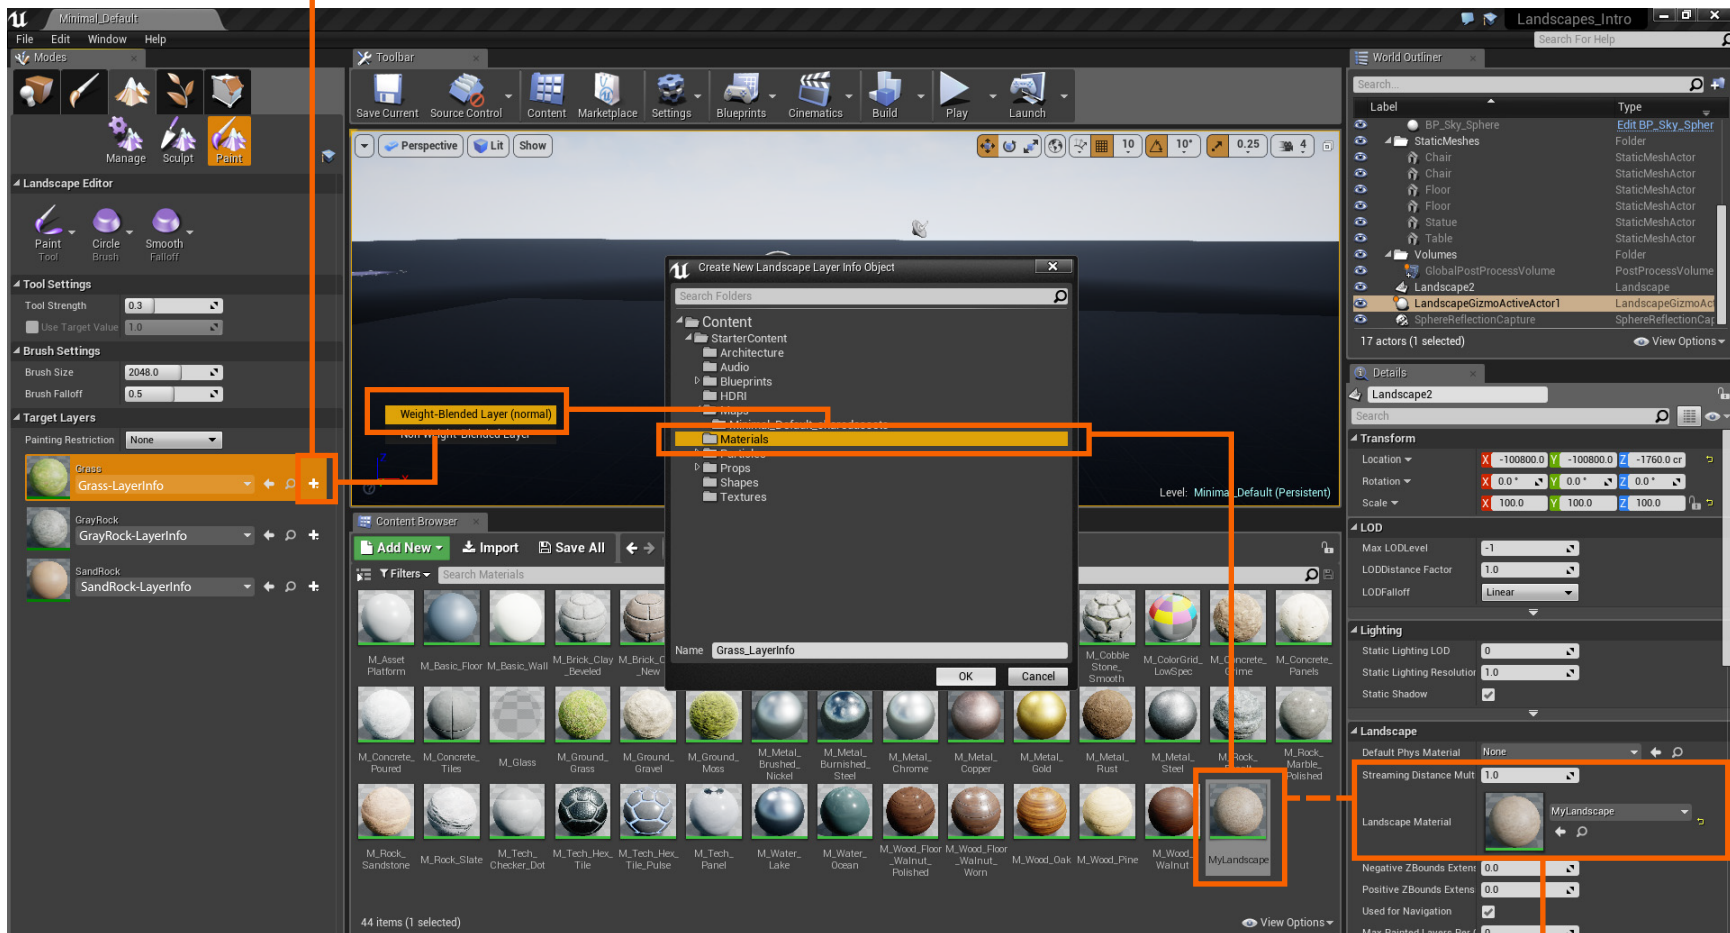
Minimal_Default
File Edit Window Help
Modes
Manage Sculpt Paint
Landscape Editor
Paint Tool Circle Brush Smooth Falloff
Tool Settings
Tool Strength 0.3
Use Target Value 1.0
Brush Settings
Brush Size 2048.0
Brush Falloff 0.5
Target Layers
Painting Restriction None
Grass
Grass-LayerInfo
GrayRock
GrayRock-LayerInfo
SandRock
SandRock-LayerInfo
Weight-Blended Layer (normal)
Non Weight-Blended Layer
Toolbar
Save Current Source Control Content Marketplace Settings Blueprints Cinematics Build Play Launch
Perspective Lit Show
10 10° 0.25 4
Level: Minimal_Default (Persistent)
Create New Landscape Layer Info Object
Search Folders
Content
StarterContent
Architecture
Audio
Blueprints
HDRI
Maps
Minimal_Default_BuiltData
Materials
Particles
Props
Shapes
Textures
Name Grass_LayerInfo
OK Cancel
Content Browser
Add New Import Save All
Filters Search Materials
M_Asset Platform M_Basic_Floor M_Basic_Wall M_Brick_Clay_Beveled M_Brick_Clay_New M_Cobble Stone_Smooth M_ColorGrid_LowSpec M_Concrete_Grime M_Concrete_Panels
M_Concrete_Poured M_Concrete_Tiles M_Glass M_Ground_Grass M_Ground_Gravel M_Ground_Moss M_Metal_Brushed_Nickel M_Metal_Burnished_Steel M_Metal_Chrome M_Metal_Copper M_Metal_Gold M_Metal_Rust M_Metal_Steel M_Rock_Basalt M_Rock_Marble_Polished
M_Rock_Sandstone M_Rock_Slate M_Tech_Checker_Dot M_Tech_Hex_Tile M_Tech_Hex_Tile_Pulse M_Tech_Panel M_Water_Lake M_Water_Ocean M_Wood_Floor_Walnut_Polished M_Wood_Floor_Walnut_Worn M_Wood_Oak M_Wood_Pine M_Wood_Walnut MyLandscape
44 items (1 selected)
View Options
Landscapes_Intro
Search For Help
World Outliner
Search...
Label Type
BP_Sky_Sphere Edit BP_Sky_Spher
StaticMeshes Folder
Chair StaticMeshActor
Chair StaticMeshActor
Floor StaticMeshActor
Floor StaticMeshActor
Statue StaticMeshActor
Table StaticMeshActor
Volumes Folder
GlobalPostProcessVolume PostProcessVolume
Landscape2 Landscape
LandscapeGizmoActiveActor1 LandscapeGizmoAct
SphereReflectionCapture SphereReflectionCap
17 actors (1 selected) View Options
Details
Landscape2
Search
Transform
Location X -100800.0 Y -100800.0 Z -1760.0 cr
Rotation X 0.0° Y 0.0° Z 0.0°
Scale X 100.0 Y 100.0 Z 100.0
LOD
Max LODLevel -1
LODDistance Factor 1.0
LODFalloff Linear
Lighting
Static Lighting LOD 0
Static Lighting Resolution 1.0
Static Shadow
Landscape
Default Phys Material None
Streaming Distance Mult 1.0
Landscape Material MyLandscape
Negative ZBounds Extent 0.0
Positive ZBounds Extent 0.0
Used for Navigation
Max Painted Layers Per 0